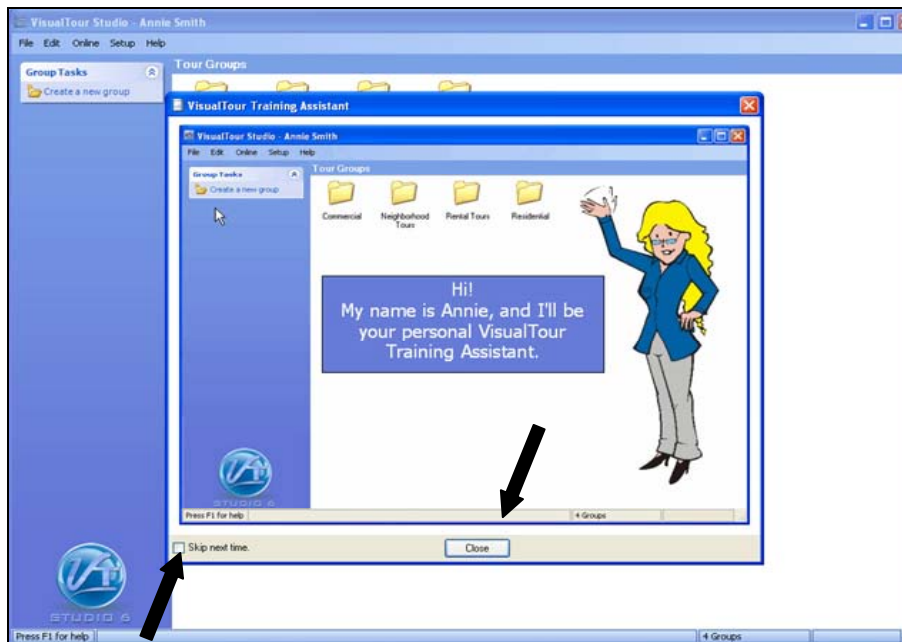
VisualTour Studio - Annie Smith

File Edit Online Setup Help

Group Tasks

Create a new group

Tour Groups

VisualTour Training Assistant

VisualTour Studio - Annie Smith

File Edit Online Setup Help

Group Tasks

Create a new group

Tour Groups

Commercial

Neighborhood Tours

Rental Tours

Residential

Hi!
My name is Annie, and I'll be your personal VisualTour Training Assistant.

STUDIO 6

Press F1 for help

4 Groups

Skip next time.

Close

STUDIO 6

Press F1 for help

4 Groups